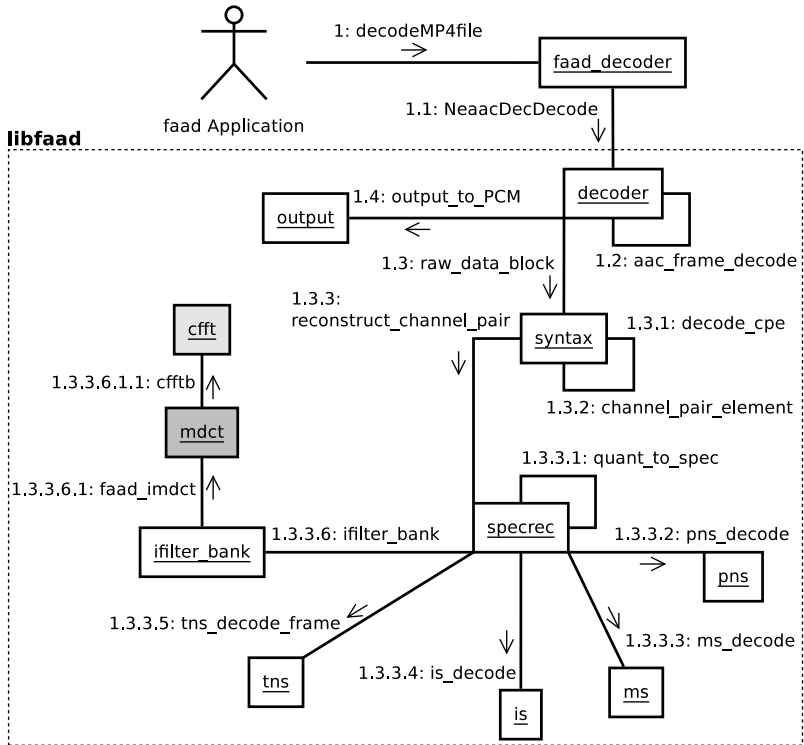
faad Application

1: decodeMP4file

faad_decoder

1.1: NeaacDecDecode

libfaad

decoder

1.4: output_to_PCM

output

1.2: aac_frame_decode

1.3: raw_data_block

1.3.3: reconstruct_channel_pair

syntax

1.3.1: decode_cpe

1.3.2: channel_pair_element

cfft

1.3.3.6.1.1: cfftb

mdct

1.3.3.6.1: faad_imdct

1.3.3.1: quant_to_spec

ifilter_bank

1.3.3.6: ifilter_bank

specrec

1.3.3.2: pns_decode

pns

1.3.3.5: tns_decode_frame

1.3.3.3: ms_decode

tns

1.3.3.4: is_decode

ms

is